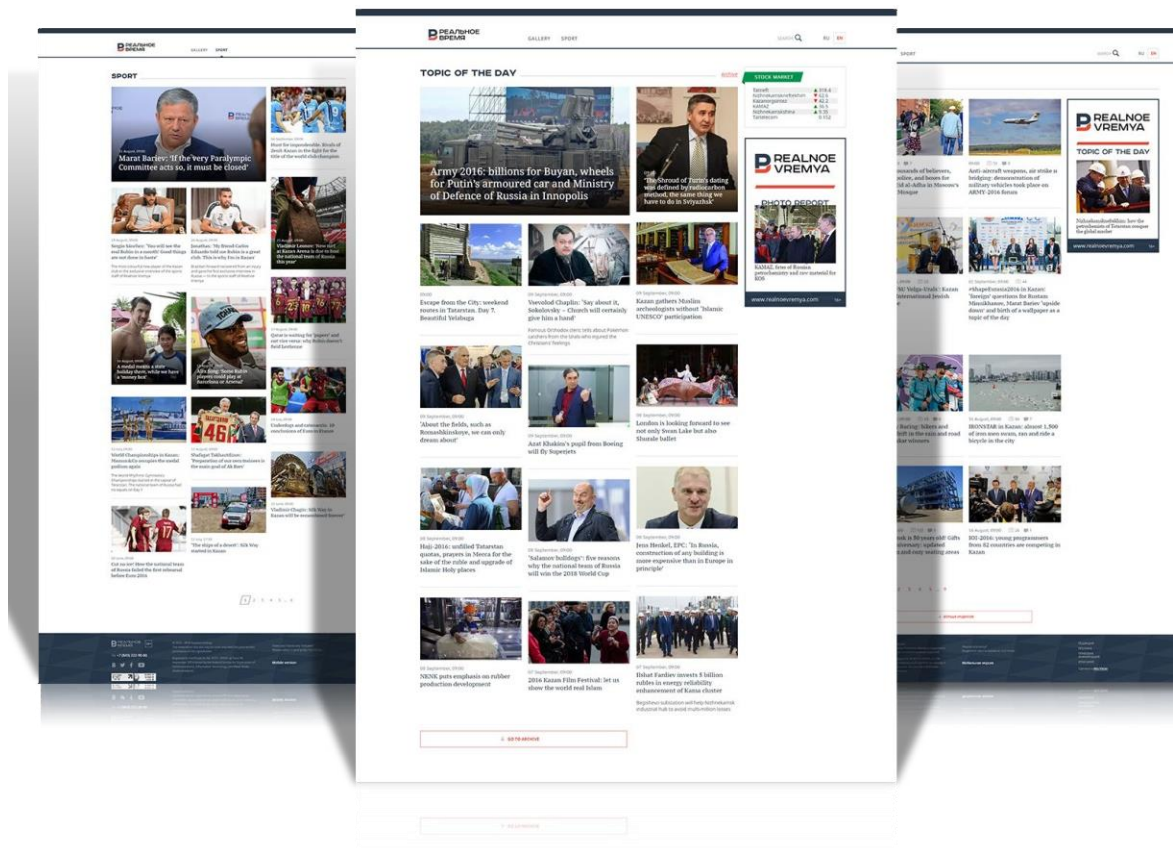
РЕАЛЬНОЕ ВРЕМЯ

GALLERY SPORT

SEARCH RU EN

TOPIC OF THE DAY

STOCK MARKET

Tatneft
Nizhnekamskneftekhim
Kazanorgsintez
KAMAZ
Nizhnekamskshina
Tatelecom

Army 2016: billions for Buyan, wheels for Putin's armoured car and Ministry of Defence of Russia in Innopolis

'The Shroud of Turin's dating was defined by radiocarbon method, the same thing we have to do in Sviyazhsk'

REALNOE VREMYA

PHOTO REPORT

www.realnoevremya.com

Escape from the City: weekend routes in Tatarstan. Day 7. Beautiful Yelabuga

Vsevolod Chaplin: 'Say about it, Sokolovsky – Church will certainly give him a hard'

Kazan gathers Muslim archaeologists without 'Islamic UNESCO' participation

'About the fields, such as Romashkinskoye, we can only dream about'

Azat Khakim's pupil from Boeing will fly Superjets

London is looking forward to see not only Swan Lake but also Shurale ballet

Hajj-2016: unfilled Tatarstan quotas, prayers in Mecca for the sake of the cubic and upgrade of Islamic Holy places

'Salamov buildings': five reasons why the national team of Russia will win the 2018 World Cup

Jens Henkel, EPC: 'In Russia, construction of any building is more expensive than in Europe in principle'

NKNK puts emphasis on rubber production development

2016 Kazan Film Festival: let us show the world real Islam

Ilshat Fardiev invests 5 billion rubles in energy reliability enhancement of Kama cluster

GO TO ARCHIVE

SPORT

Marat Bariev: 'If the very Paralympic Committee acts so, it must be closed'

A medal means a nice holiday there, while we have a 'money box'

REALNOE VREMYA

TOPIC OF THE DAY

www.realnoevremya.com

Anti-aircraft weapons, air strike a bridging: demonstration of military vehicles took place on ARMY-2016 forum

#shapeEurasia2016 in Kazan: 'foreign' questions for Rustam Minnikhanov, Marat Bariev 'upside down' and birth of a wallpaper as a topic of the day

IRONSTAR in Kazan: almost 1,500 of iron men swam, ran and ride a bicycle in the city

KSI-2016: young programmers from 82 countries are competing in Kazan